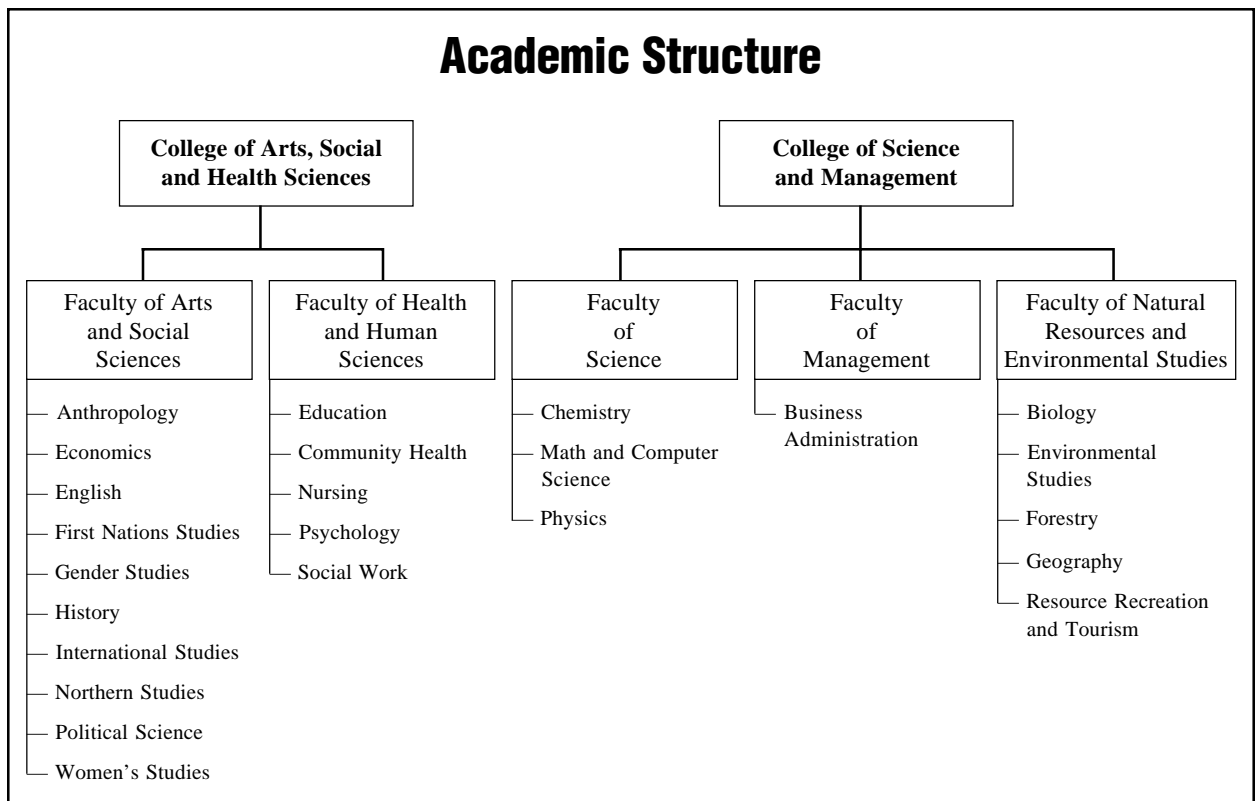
Academic Structure

College of Arts, Social and Health Sciences

College of Science and Management

Faculty of Arts and Social Sciences

Anthropology
Economics
English
First Nations Studies
Gender Studies
History
International Studies
Northern Studies
Political Science
Women's Studies

Faculty of Health and Human Sciences

Education
Community Health
Nursing
Psychology
Social Work

Faculty of Science

Chemistry
Math and Computer Science
Physics

Faculty of Management

Business Administration

Faculty of Natural Resources and Environmental Studies

Biology
Environmental Studies
Forestry
Geography
Resource Recreation and Tourism